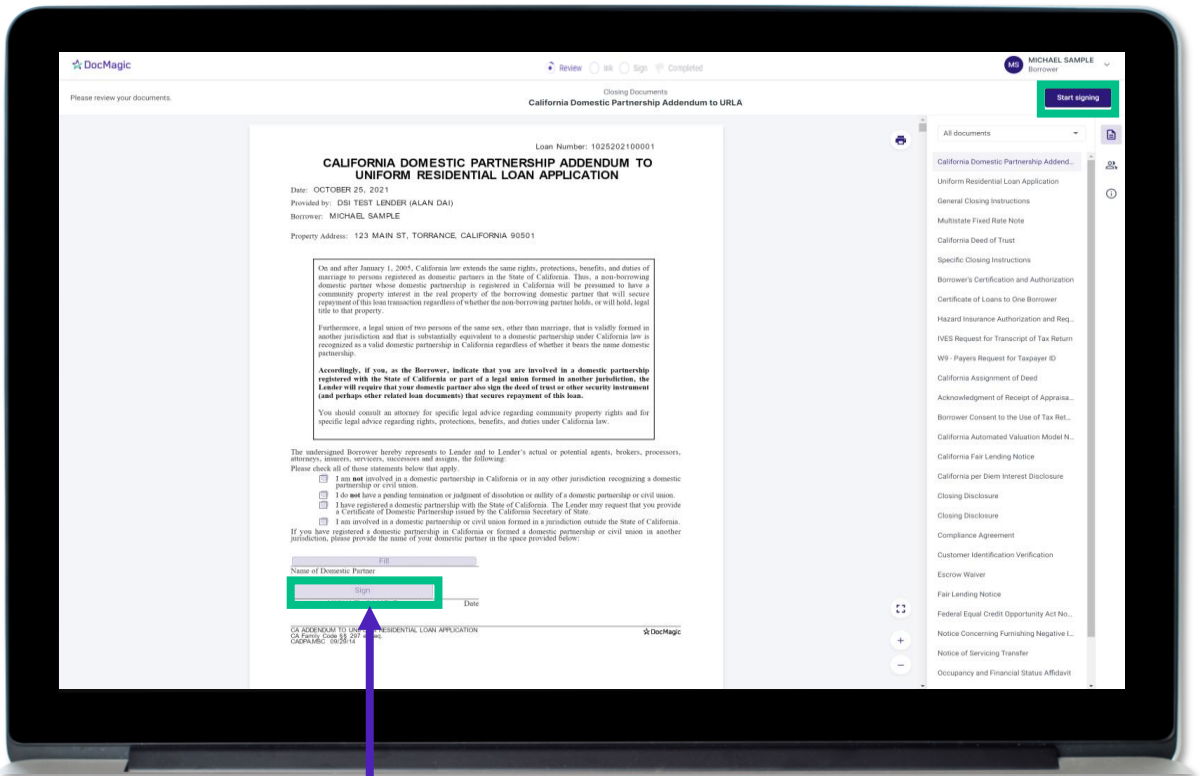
DocMagic

Review Ink Sign Completed

MS MICHAEL SAMPLE Borrower

Please review your documents.

Closing Documents
California Domestic Partnership Addendum to URLA

Start signing

Loan Number: 1025202100001

CALIFORNIA DOMESTIC PARTNERSHIP ADDENDUM TO UNIFORM RESIDENTIAL LOAN APPLICATION

Date: OCTOBER 25, 2021
Provided by: DSI TEST LENDER (ALAN DAI)
Borrower: MICHAEL SAMPLE

Property Address: 123 MAIN ST, TORRANCE, CALIFORNIA 90501

On and after January 1, 2005, California law extends the same rights, protections, benefits, and duties of marriage to persons registered as domestic partners in the State of California. Thus, a non-borrowing domestic partner whose domestic partnership is registered in California will be presumed to have a community property interest in the real property of the borrowing domestic partner that will secure repayment of this loan transaction regardless of whether the non-borrowing partner holds, or will hold, legal title to that property.

Furthermore, a legal union of two persons of the same sex, other than marriage, that is validly formed in another jurisdiction and that is substantially equivalent to a domestic partnership under California law is recognized as a valid domestic partnership in California regardless of whether it bears the name domestic partnership.

Accordingly, if you, as the Borrower, indicate that you are involved in a domestic partnership registered with the State of California or part of a legal union formed in another jurisdiction, the Lender will require that your domestic partner also sign the deed of trust or other security instrument (and perhaps other related loan documents) that secures repayment of this loan.

You should consult an attorney for specific legal advice regarding community property rights and for specific legal advice regarding rights, protections, benefits, and duties under California law.

The undersigned Borrower hereby represents to Lender and to Lender's actual or potential agents, brokers, processors, attorneys, insurers, servicers, successors and assigns, the following:
Please check all of those statements below that apply.

I am not involved in a domestic partnership in California or in any other jurisdiction recognizing a domestic partnership or civil union.
I do not have a pending termination or judgment of dissolution or nullity of a domestic partnership or civil union.
I have registered a domestic partnership with the State of California. The Lender may request that you provide a Certificate of Domestic Partnership issued by the California Secretary of State.
I am involved in a domestic partnership or civil union formed in a jurisdiction outside the State of California.
If you have registered a domestic partnership in California or formed a domestic partnership or civil union in another jurisdiction, please provide the name of your domestic partner in the space provided below:

Fill
Name of Domestic Partner
Sign
Date

CA ADDENDUM TO UNI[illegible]ESIDENTIAL LOAN APPLICATION
CA Family Code §§ 297 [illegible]eq.
CADPA.MSC 09/29/14
DocMagic

All documents
California Domestic Partnership Addend...
Uniform Residential Loan Application
General Closing Instructions
Multistate Fixed Rate Note
California Deed of Trust
Specific Closing Instructions
Borrower's Certification and Authorization
Certificate of Loans to One Borrower
Hazard Insurance Authorization and Req...
IVES Request for Transcript of Tax Return
W9 - Payers Request for Taxpayer ID
California Assignment of Deed
Acknowledgment of Receipt of Appraisa...
Borrower Consent to the Use of Tax Ret...
California Automated Valuation Model N...
California Fair Lending Notice
California per Diem Interest Disclosure
Closing Disclosure
Closing Disclosure
Compliance Agreement
Customer Identification Verification
Escrow Waiver
Fair Lending Notice
Federal Equal Credit Opportunity Act No...
Notice Concerning Furnishing Negative I...
Notice of Servicing Transfer
Occupancy and Financial Status Affidavit